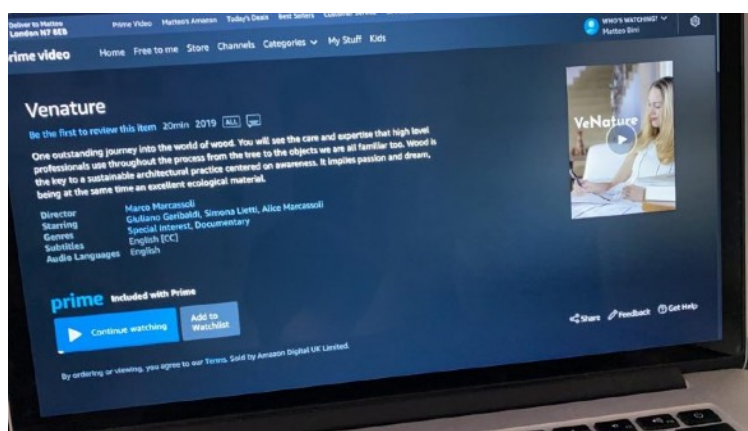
Deliver to Matteo London N7 6EB

Prime Video Matteo's Amazon Today's Deals Best Sellers Customer Service

WHO'S WATCHING? Matteo Bini

prime video Home Free to me Store Channels Categories My Stuff Kids

Venature

Be the first to review this item 20min 2019 ALL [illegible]

One outstanding journey into the world of wood. You will see the care and expertise that high level professionals use throughout the process from the tree to the objects we are all familiar too. Wood is the key to a sustainable architectural practice centered on awareness. It implies passion and dream, being at the same time an excellent ecological material.

| | |
|---|---|
| Director | Marco Marcassoli |
| Starring | Giuliano Garibaldi, Simona Lietti, Alice Marcassoli |
| Genres | Special Interest, Documentary |
| Subtitles | English [CC] |
| Audio Languages | English |

VeNature

prime Included with Prime

Continue watching

Add to Watchlist

Share Feedback Get Help

By ordering or viewing, you agree to our Terms. Sold by Amazon Digital UK Limited.